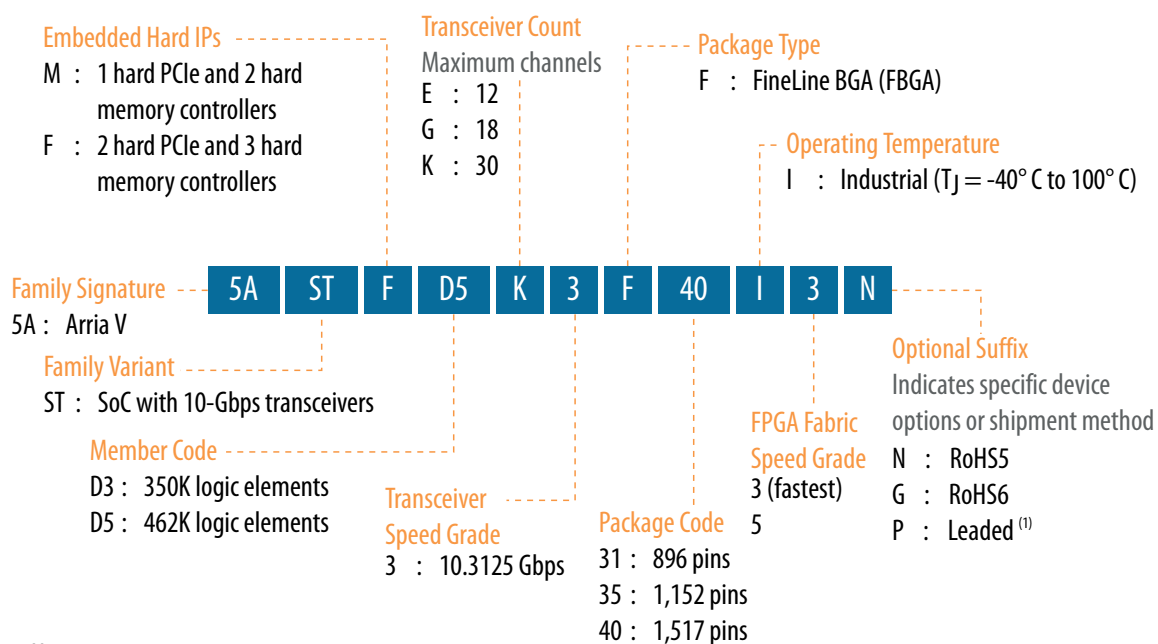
Embedded Hard IPs
M : 1 hard PCIe and 2 hard memory controllers
F : 2 hard PCIe and 3 hard memory controllers

Transceiver Count
Maximum channels
E : 12
G : 18
K : 30

Package Type
F : FineLine BGA (FBGA)

Operating Temperature
I : Industrial ($T_J$ = -40° C to 100° C)

Family Signature
5A : Arria V

| 5A | ST | F | D5 | K | 3 | F | 40 | I | 3 | N |
|---|---|---|---|---|---|---|---|---|---|---|

Family Variant
ST : SoC with 10-Gbps transceivers

Member Code
D3 : 350K logic elements
D5 : 462K logic elements

Transceiver Speed Grade
3 : 10.3125 Gbps

Package Code
31 : 896 pins
35 : 1,152 pins
40 : 1,517 pins

FPGA Fabric Speed Grade
3 (fastest)
5

Optional Suffix
Indicates specific device options or shipment method
N : RoHS5
G : RoHS6
P : Leaded $^{(1)}$